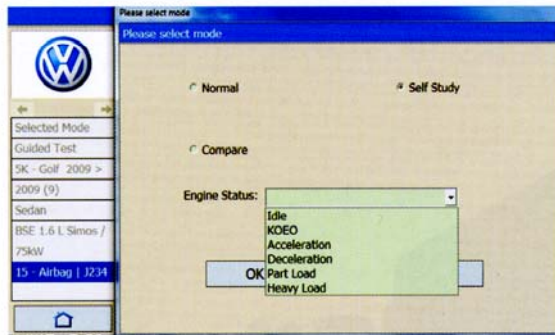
Please select mode
Please select mode

Selected Mode
Guided Test
5K - Golf 2009 >
2009 (9)
Sedan
BSE 1.6 L Simos /
75kW
15 - Airbag | J234

Normal
Self Study
Compare
Engine Status:
Idle
KOEO
Acceleration
Deceleration
Part Load
Heavy Load
OK